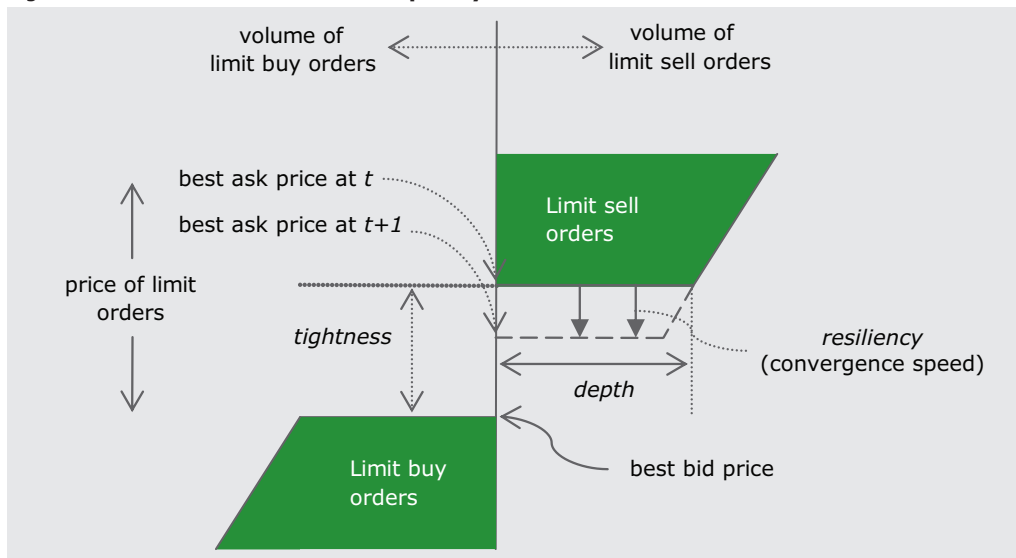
volume of limit buy orders

volume of limit sell orders

best ask price at *t*

best ask price at *t+1*

Limit sell orders

price of limit orders

tightness

resiliency (convergence speed)

depth

Limit buy orders

best bid price